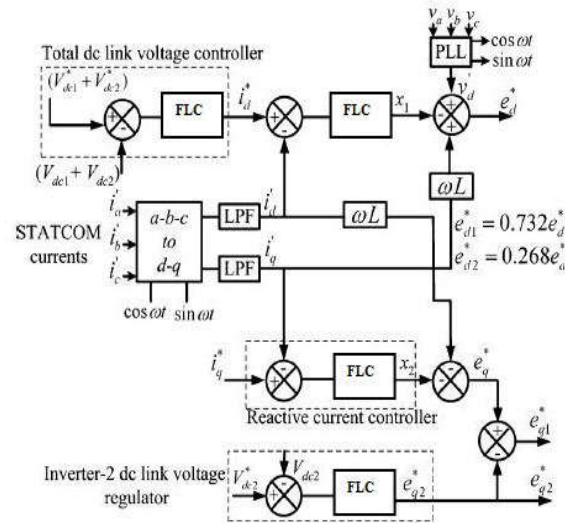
Total dc link voltage controller

$(V_{dc1}^* + V_{dc2}^*)$

$(V_{dc1} + V_{dc2})$

FLC

$i_d^*$

FLC

$x_1$

$v_a$ $v_b$ $v_c$

PLL

$\cos\omega t$

$\sin\omega t$

$v_d$

$e_d^*$

$\omega L$

$e_{d1}^* = 0.732 e_d^*$

$e_{d2}^* = 0.268 e_d^*$

STATCOM currents

$i_a$

$i_b$

$i_c$

a-b-c to d-q

$\cos\omega t$ $\sin\omega t$

LPF

LPF

$i_d$

$i_q$

$\omega L$

$i_q^*$

FLC

$x_2$

$e_q^*$

Reactive current controller

$e_{q1}^*$

Inverter-2 dc link voltage regulator

$V_{dc2}^*$

$V_{dc2}$

FLC

$e_{q2}^*$

$e_{q2}^*$